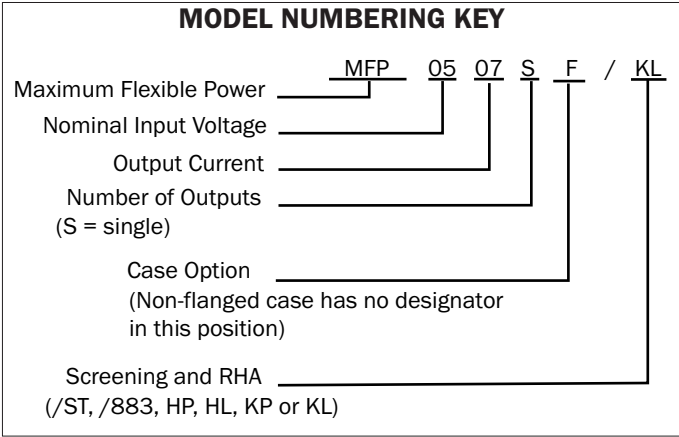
MODEL NUMBERING KEY

MFP 05 07 S F / KL

Maximum Flexible Power

Nominal Input Voltage

Output Current

Number of Outputs
(S = single)

Case Option
(Non-flanged case has no designator in this position)

Screening and RHA
(/ST, /883, HP, HL, KP or KL)